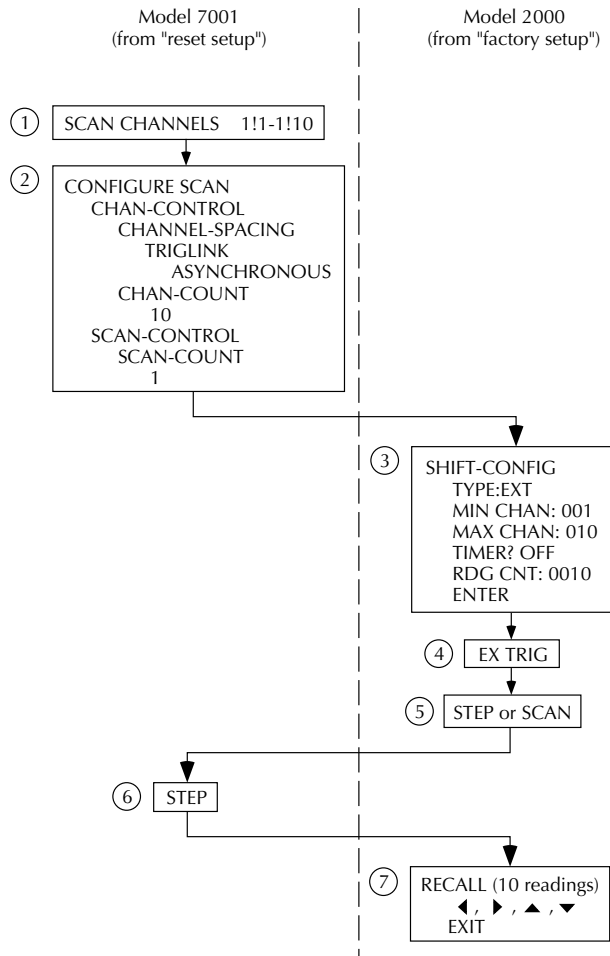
Model 7001
(from "reset setup")

Model 2000
(from "factory setup")

1 SCAN CHANNELS 1!1-1!10

2 CONFIGURE SCAN
CHAN-CONTROL
CHANNEL-SPACING
TRIGLINK
ASYNCHRONOUS
CHAN-COUNT
10
SCAN-CONTROL
SCAN-COUNT
1

3 SHIFT-CONFIG
TYPE:EXT
MIN CHAN: 001
MAX CHAN: 010
TIMER? OFF
RDG CNT: 0010
ENTER

4 EX TRIG

5 STEP or SCAN

6 STEP

7 RECALL (10 readings)
◀ , ▶ , ▲ , ▼
EXIT